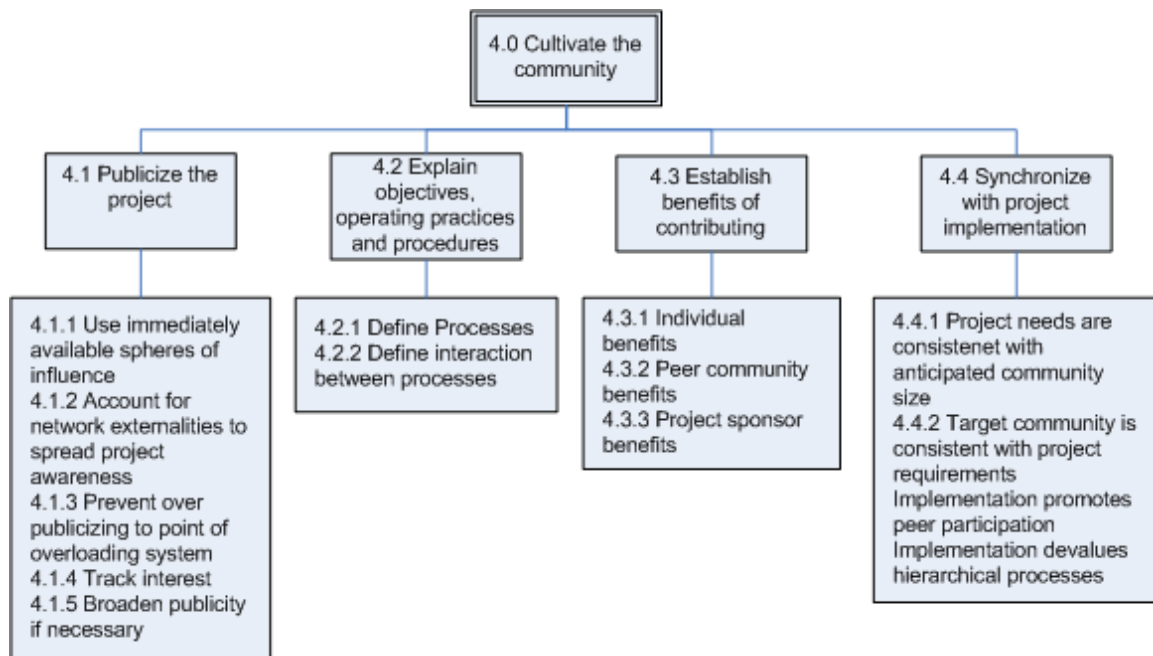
4.0 Cultivate the community

4.1 Publicize the project

4.1.1 Use immediately available spheres of influence
4.1.2 Account for network externalities to spread project awareness
4.1.3 Prevent over publicizing to point of overloading system
4.1.4 Track interest
4.1.5 Broaden publicity if necessary

4.2 Explain objectives, operating practices and procedures

4.2.1 Define Processes
4.2.2 Define interaction between processes

4.3 Establish benefits of contributing

4.3.1 Individual benefits
4.3.2 Peer community benefits
4.3.3 Project sponsor benefits

4.4 Synchronize with project implementation

4.4.1 Project needs are consistenet with anticipated community size
4.4.2 Target community is consistent with project requirements
Implementation promotes peer participation
Implementation devalues hierarchical processes